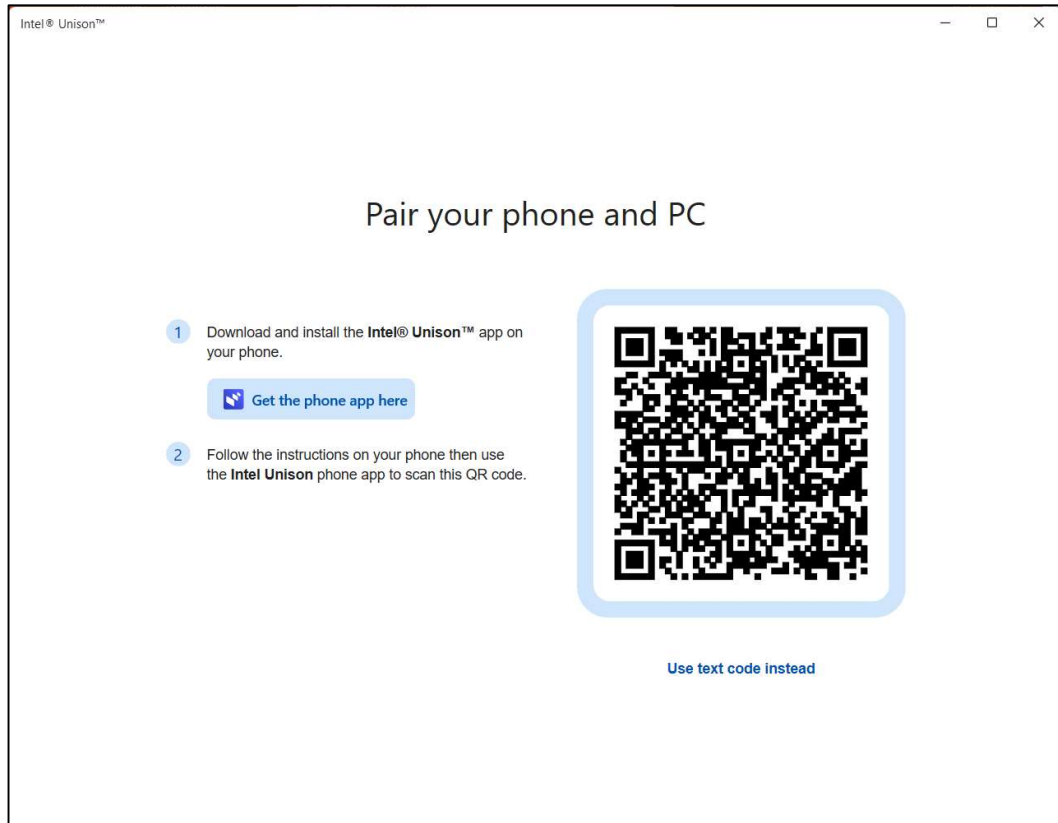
Intel® Unison™

Pair your phone and PC

1 Download and install the Intel® Unison™ app on your phone.

Get the phone app here

2 Follow the instructions on your phone then use the Intel Unison phone app to scan this QR code.

Use text code instead